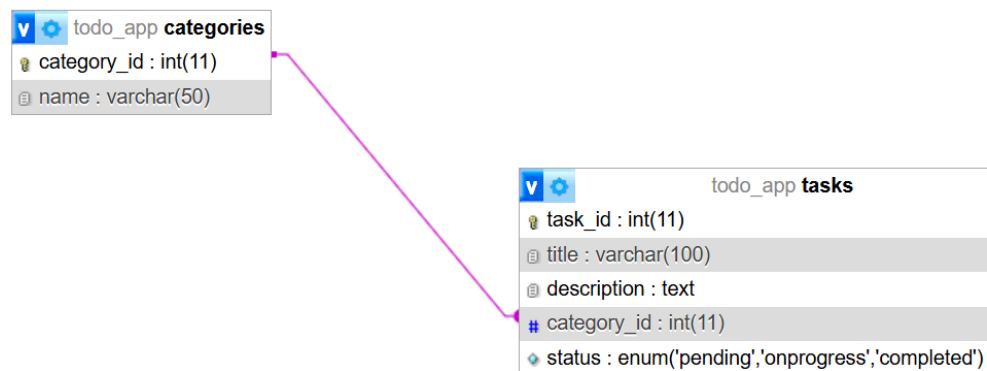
v todo_app categories
category_id : int(11)
name : varchar(50)

v todo_app tasks
task_id : int(11)
title : varchar(100)
description : text
# category_id : int(11)
status : enum('pending','onprogress','completed')